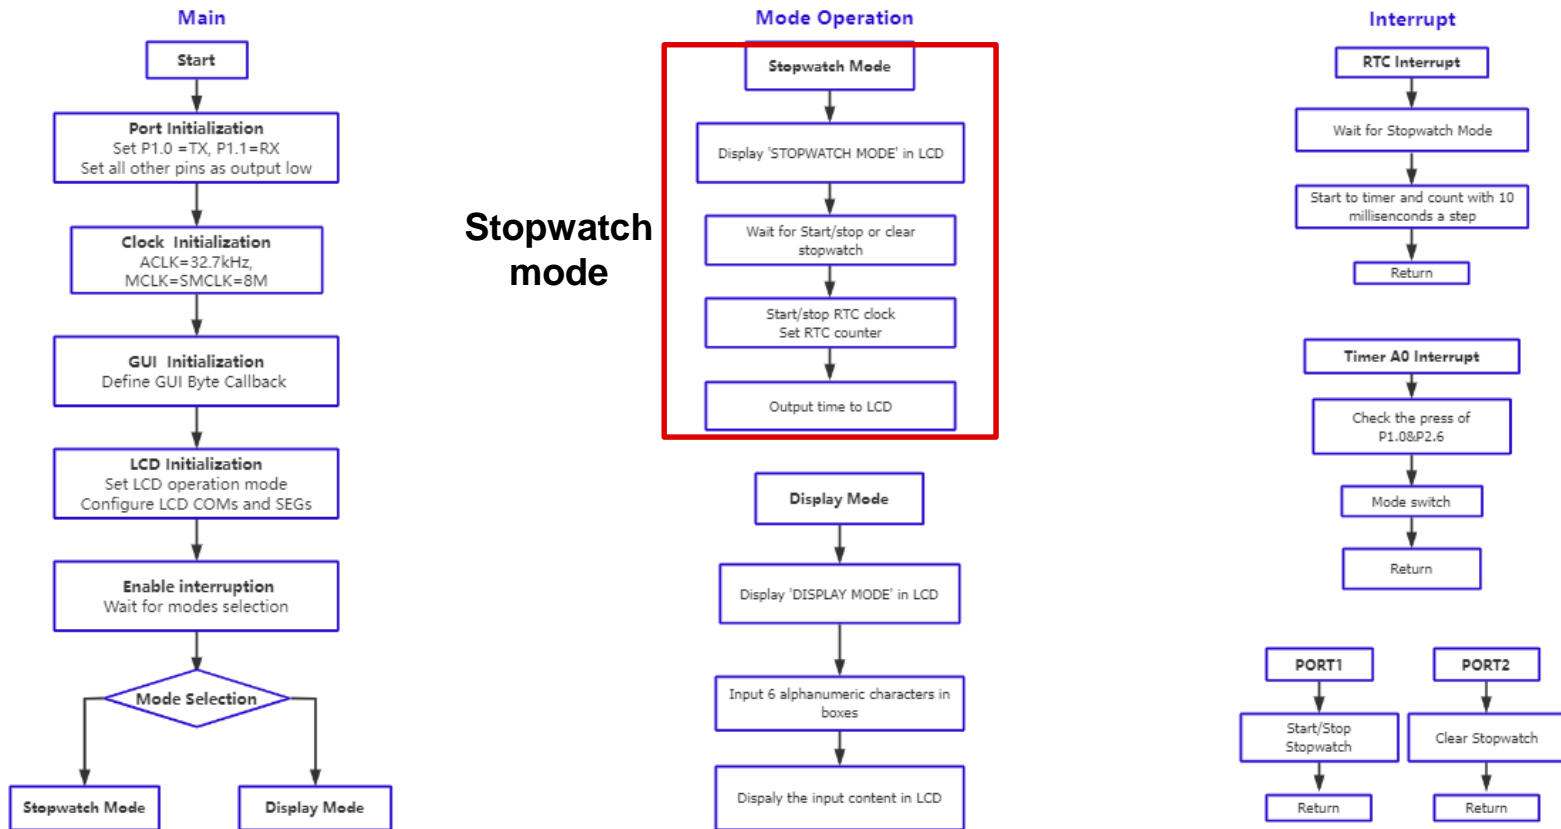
Main

Start

Port Initialization
Set P1.0 =TX, P1.1=RX
Set all other pins as output low

Clock Initialization
ACLK=32.7kHz,
MCLK=SMCLK=8M

GUI Initialization
Define GUI Byte Callback

LCD Initialization
Set LCD operation mode
Configure LCD COMs and SEGs

Enable interruption
Wait for modes selection

Mode Selection

Stopwatch Mode

Display Mode

Mode Operation

Stopwatch mode

Stopwatch Mode

Display 'STOPWATCH MODE' in LCD

Wait for Start/stop or clear stopwatch

Start/stop RTC clock
Set RTC counter

Output time to LCD

Display Mode

Display 'DISPLAY MODE' in LCD

Input 6 alphanumeric characters in boxes

Dispaly the input content in LCD

Interrupt

RTC Interrupt

Wait for Stopwatch Mode

Start to timer and count with 10 millisenconds a step

Return

Timer A0 Interrupt

Check the press of P1.0&P2.6

Mode switch

Return

PORT1

Start/Stop Stopwatch

Return

PORT2

Clear Stopwatch

Return